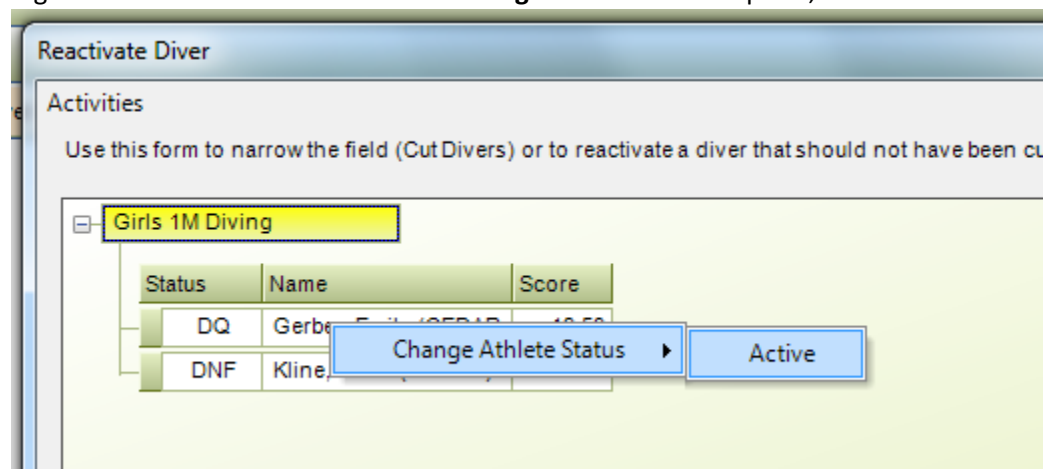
Reactivate Diver

Activities

Use this form to narrow the field (Cut Divers) or to reactivate a diver that should not have been cu

Girls 1M Diving

| Status | Name | Score |
|---|---|---|
| DQ | Gerbe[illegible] | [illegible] |
| DNF | Kline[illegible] | |

Change Athlete Status

Active